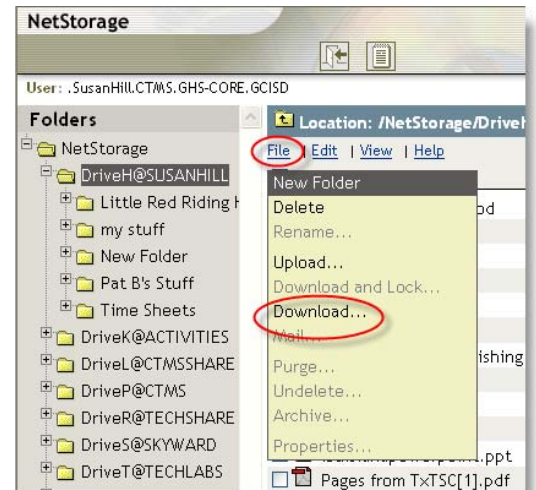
NetStorage

User: .SusanHill.CTMS.GHS-CORE.GCISD

Folders

NetStorage
DriveH@SUSANHILL
Little Red Riding I
my stuff
New Folder
Pat B's Stuff
Time Sheets
DriveK@ACTIVITIES
DriveL@CTMSSHARE
DriveP@CTMS
DriveR@TECHSHARE
DriveS@SKYWARD
DriveT@TECHLABS

Location: /NetStorage/DriveH

File | Edit | View | Help

New Folder
Delete
Rename...
Upload...
Download and Lock...
Download...
Mail...
Purge...
Undelete...
Archive...
Properties...

od
ishing
.ppt
Pages from TxTSC[1].pdf